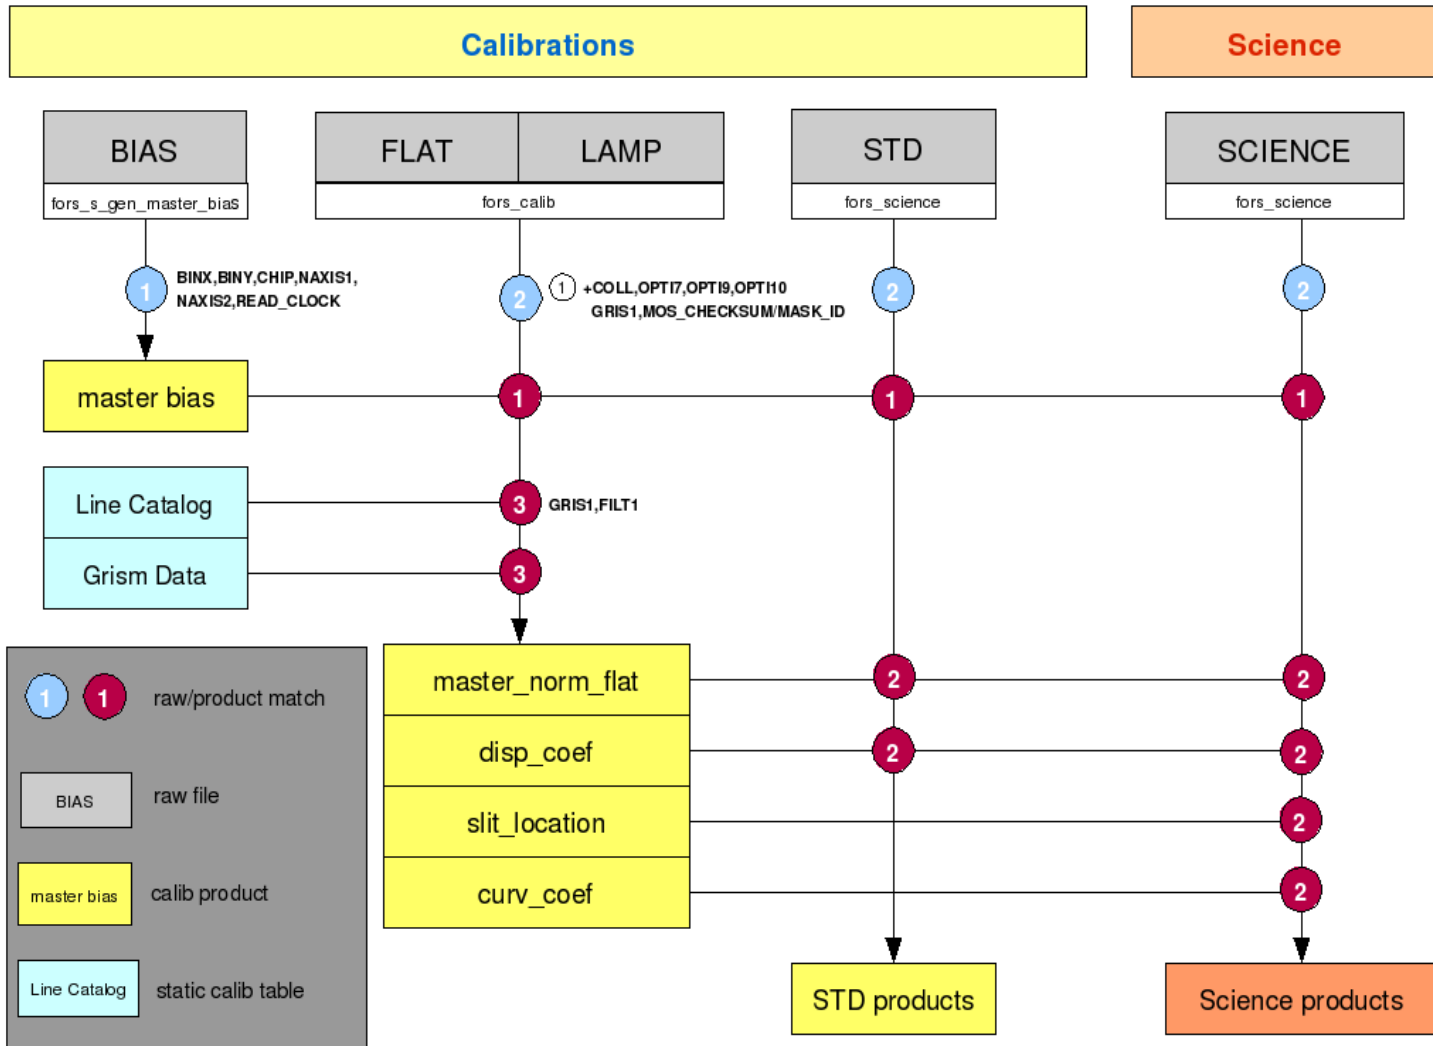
Calibrations

Science

BIAS
fors_s_gen_master_bias

FLAT
LAMP
fors_calib

STD
fors_science

SCIENCE
fors_science

1 BINX,BINY,CHIP,NAXIS1, NAXIS2,READ_CLOCK

2 1 +COLL,OPTI7,OPTI9,OPTI10 GRIS1,MOS_CHECKSUM/MASK_ID

2

2

master bias

1

1

1

Line Catalog

3 GRIS1,FILT1

Grism Data

3

1 1 raw/product match

BIAS raw file

master bias calib product

Line Catalog static calib table

master_norm_flat

2

2

disp_coef

2

2

slit_location

2

curv_coef

2

STD products

Science products